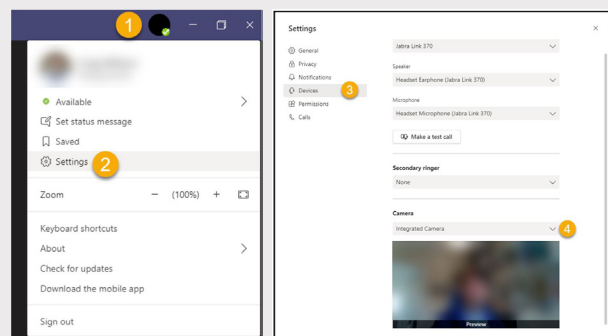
1

Available

Set status message

Saved

Settings

2

Zoom — (100%) +

Keyboard shortcuts

About

Check for updates

Download the mobile app

Sign out

Settings

General

Privacy

Notifications

Devices

3

Permissions

Calls

Jabra Link 370

Speaker

Headset Earphone (Jabra Link 370)

Microphone

Headset Microphone (Jabra Link 370)

Make a test call

Secondary ringer

None

Camera

Integrated Camera

4

Preview